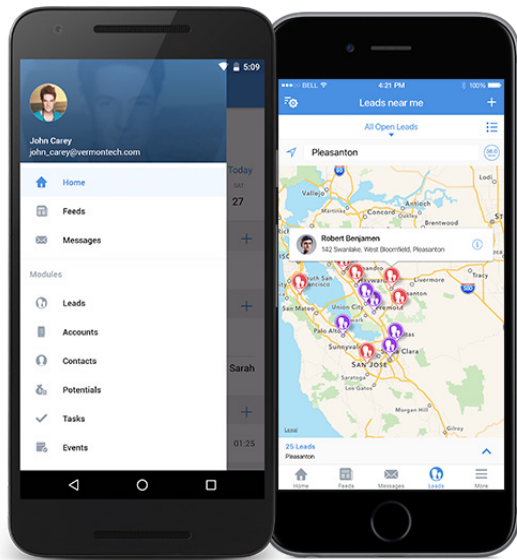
5:09

John Carey
john_carey@vermontech.com

Today
SAT
27

Home

Feeds

Messages

Modules

Leads

Accounts

Contacts

Potentials

Tasks

Events

Sarah

01:25

BELL
4:21 PM
100%

Leads near me

All Open Leads

Pleasanton

Robert Benjamen
142 Swanlake, West Bloomfield, Pleasanton

Brentwood
Livermore
Union City
Fremont
Sunnyvale
Santa Clara
San Jose
580

Legal

25 Leads
Pleasanton

Home
Feeds
Messages
Leads
More